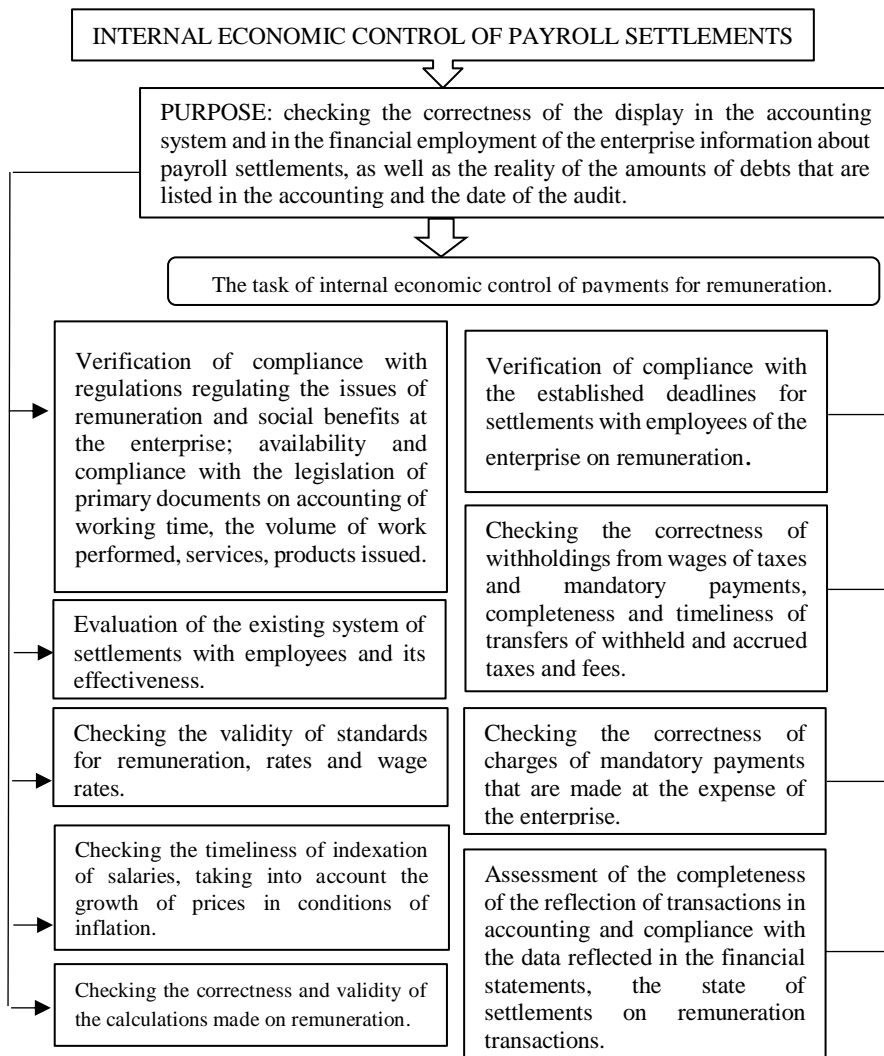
INTERNAL ECONOMIC CONTROL OF PAYROLL SETTLEMENTS

PURPOSE: checking the correctness of the display in the accounting system and in the financial employment of the enterprise information about payroll settlements, as well as the reality of the amounts of debts that are listed in the accounting and the date of the audit.

The task of internal economic control of payments for remuneration.

Verification of compliance with regulations regulating the issues of remuneration and social benefits at the enterprise; availability and compliance with the legislation of primary documents on accounting of working time, the volume of work performed, services, products issued.

Evaluation of the existing system of settlements with employees and its effectiveness.

Checking the validity of standards for remuneration, rates and wage rates.

Checking the timeliness of indexation of salaries, taking into account the growth of prices in conditions of inflation.

Checking the correctness and validity of the calculations made on remuneration.

Verification of compliance with the established deadlines for settlements with employees of the enterprise on remuneration.

Checking the correctness of withholdings from wages of taxes and mandatory payments, completeness and timeliness of transfers of withheld and accrued taxes and fees.

Checking the correctness of charges of mandatory payments that are made at the expense of the enterprise.

Assessment of the completeness of the reflection of transactions in accounting and compliance with the data reflected in the financial statements, the state of settlements on remuneration transactions.